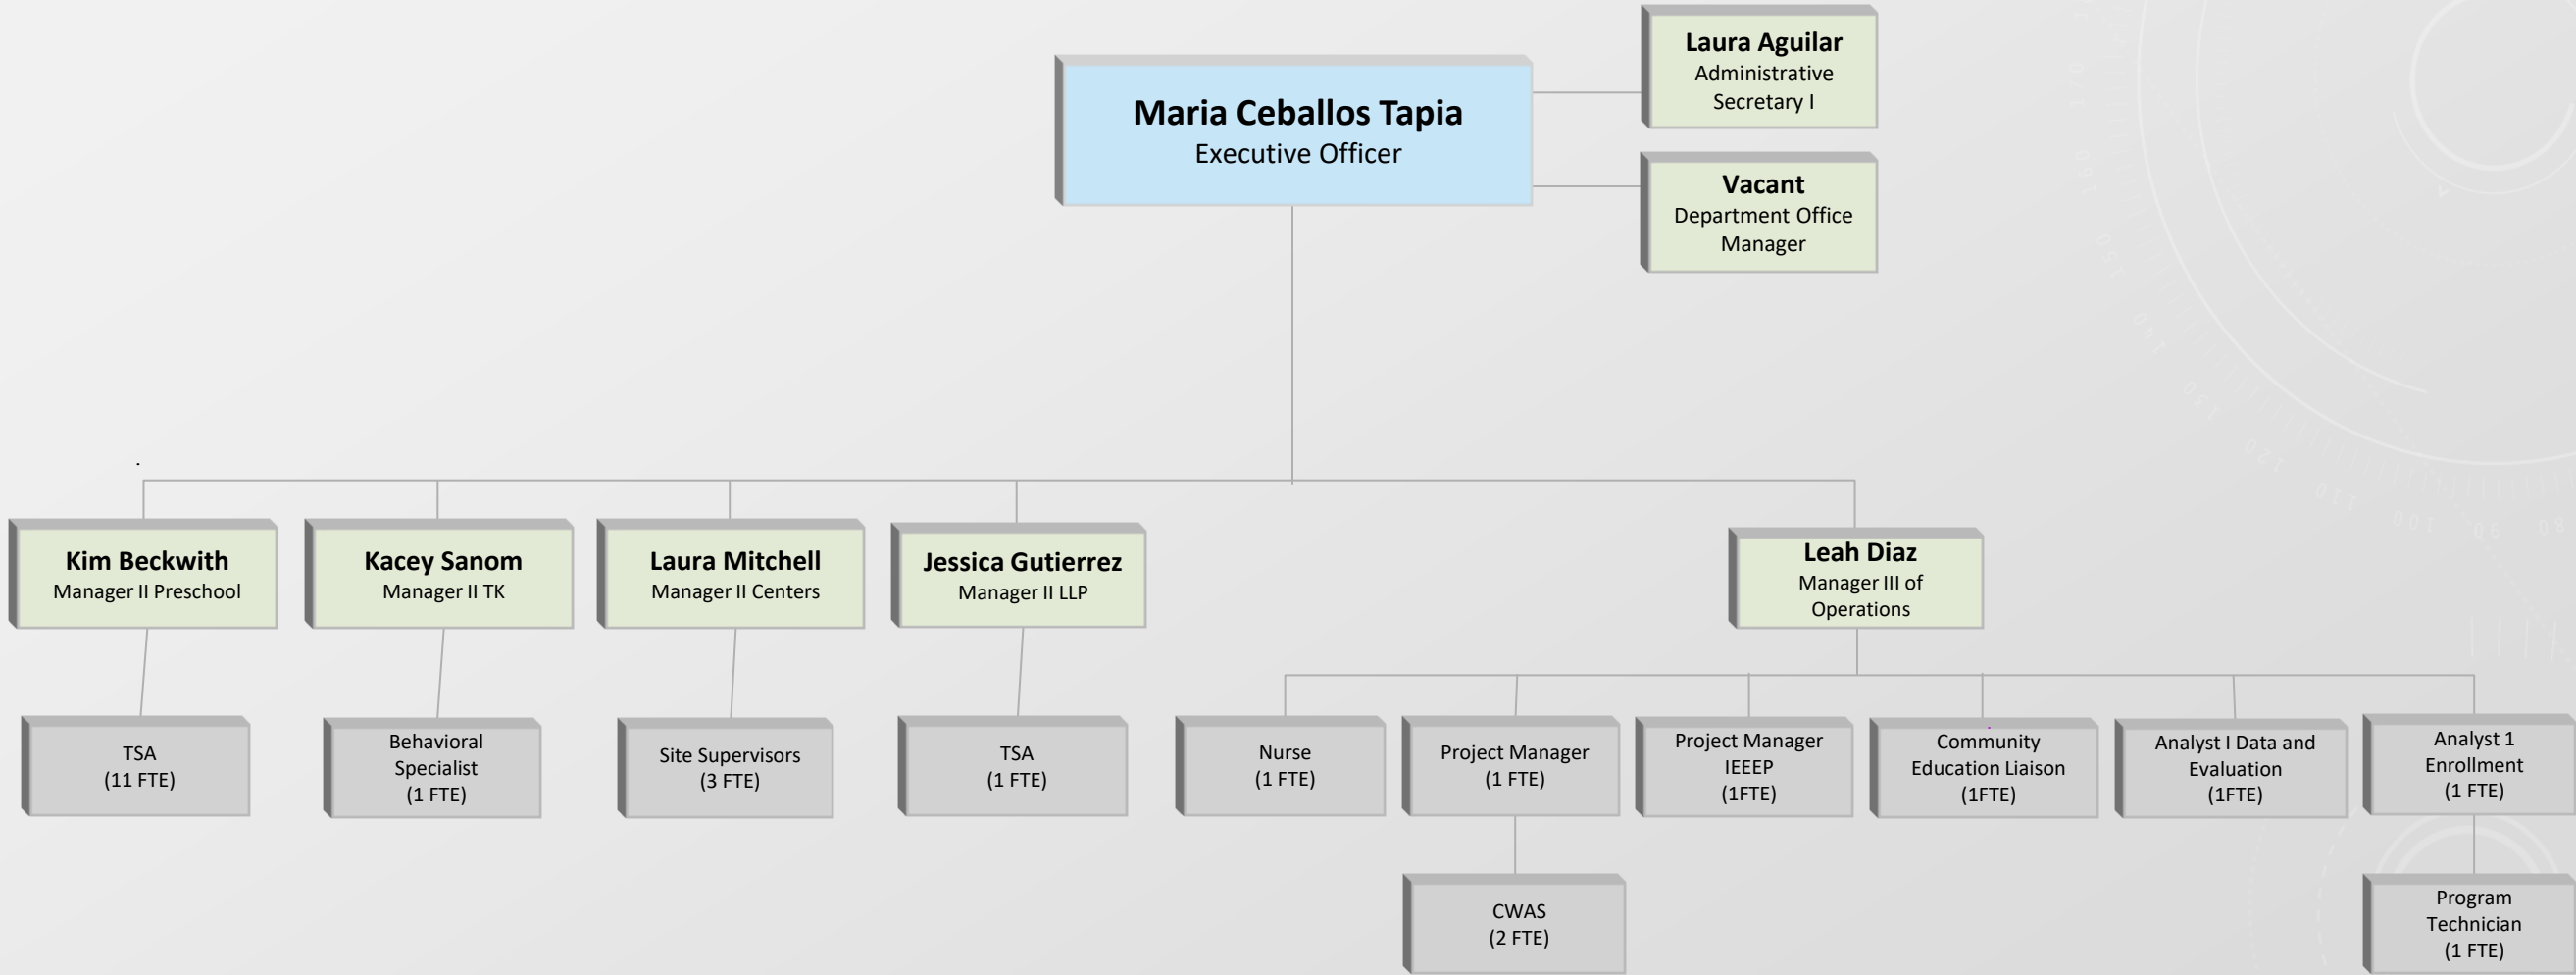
Maria Ceballos Tapia
Executive Officer

Laura Aguilar
Administrative Secretary I

Vacant
Department Office Manager

Kim Beckwith
Manager II Preschool

Kacey Sanom
Manager II TK

Laura Mitchell
Manager II Centers

Jessica Gutierrez
Manager II LLP

Leah Diaz
Manager III of Operations

TSA
(11 FTE)

Behavioral Specialist
(1 FTE)

Site Supervisors
(3 FTE)

TSA
(1 FTE)

Nurse
(1 FTE)

Project Manager
(1 FTE)

Project Manager IEEEP
(1FTE)

Community Education Liaison
(1FTE)

Analyst I Data and Evaluation
(1FTE)

Analyst 1 Enrollment
(1 FTE)

CWAS
(2 FTE)

Program Technician
(1 FTE)